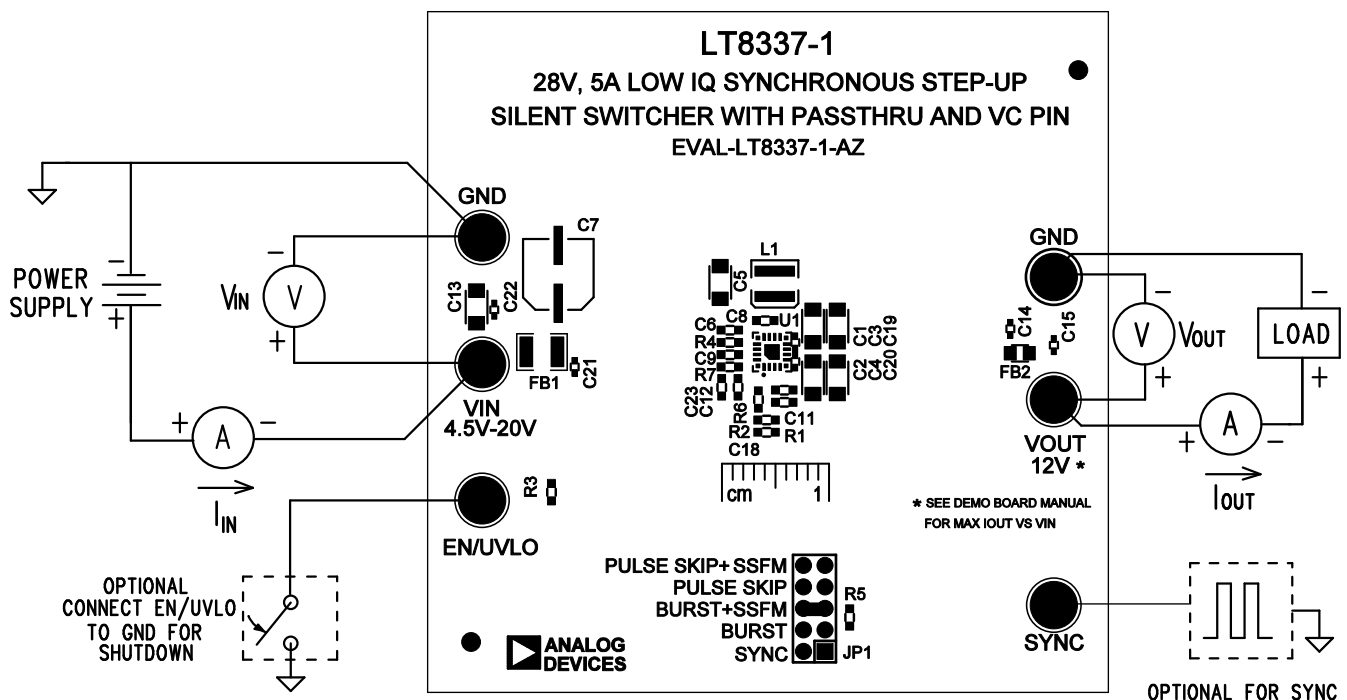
LT8337-1
28V, 5A LOW IQ SYNCHRONOUS STEP-UP
SILENT SWITCHER WITH PASSTHRU AND VC PIN
EVAL-LT8337-1-AZ

POWER SUPPLY
−
+
VIN
V
−
+
GND
C7
C13
C22
FB1
C21
VIN
4.5V-20V
+
A
−
IIN
EN/UVLO
R3
OPTIONAL CONNECT EN/UVLO TO GND FOR SHUTDOWN

L1
C5
C6
C8
U1
R4
C9
R7
C23
C12
R6
C11
R2
R1
C18
C1
C3
C19
C2
C4
C20
cm
1

GND
C14
C15
FB2
V
VOUT
−
+
LOAD
−
+
VOUT
12V *
+
A
−
IOUT
* SEE DEMO BOARD MANUAL FOR MAX IOUT VS VIN

PULSE SKIP+ SSFM
PULSE SKIP
BURST+SSFM
BURST
SYNC
R5
JP1
ANALOG DEVICES
SYNC
OPTIONAL FOR SYNC